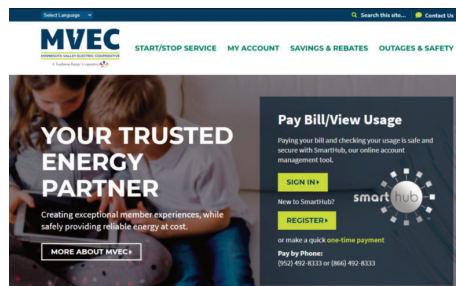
Select Language

Search this site...

Contact Us

MVEC

MINNESOTA VALLEY ELECTRIC COOPERATIVE

A Touchstone Energy® Cooperative

START/STOP SERVICE

MY ACCOUNT

SAVINGS & REBATES

OUTAGES & SAFETY

YOUR TRUSTED ENERGY PARTNER

Creating exceptional member experiences, while safely providing reliable energy at cost.

MORE ABOUT MVEC

Pay Bill/View Usage

Paying your bill and checking your usage is safe and secure with SmartHub, our online account management tool.

SIGN IN

New to SmartHub?

REGISTER

smart hub

or make a quick one-time payment

Pay by Phone:

(952) 492-8333 or (866) 492-8333